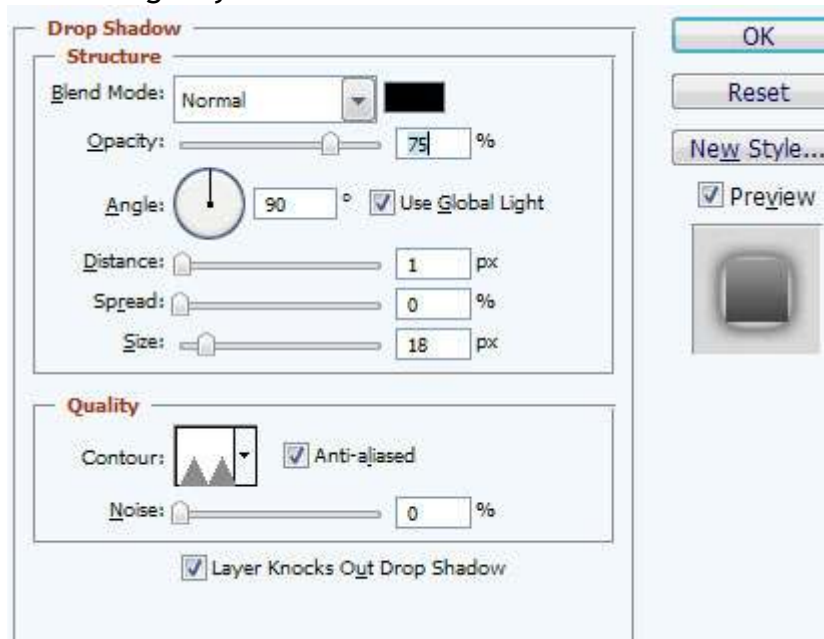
Drop Shadow
Structure
Blend Mode: Normal
Opacity: 75 %
Angle: 90 ° Use Global Light
Distance: 1 px
Spread: 0 %
Size: 18 px

Quality
Contour: Anti-aliased
Noise: 0 %
Layer Knocks Out Drop Shadow

OK
Reset
New Style...
Preview